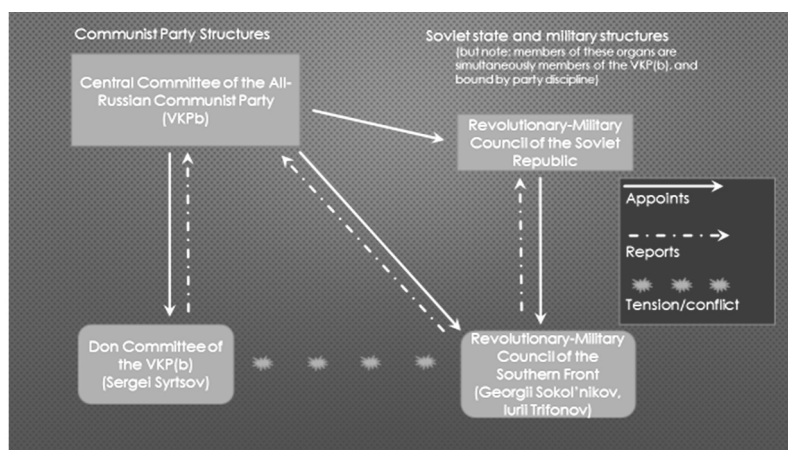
Communist Party Structures

Central Committee of the All-Russian Communist Party (VKPb)

Soviet state and military structures

(but note: members of these organs are simultaneously members of the VKP(b), and bound by party discipline)

Revolutionary-Military Council of the Soviet Republic

Appoints

Reports

Tension/conflict

Don Committee of the VKP(b) (Sergei Syrtsov)

Revolutionary-Military Council of the Southern Front (Georgii Sokol'nikov, Iurii Trifonov)